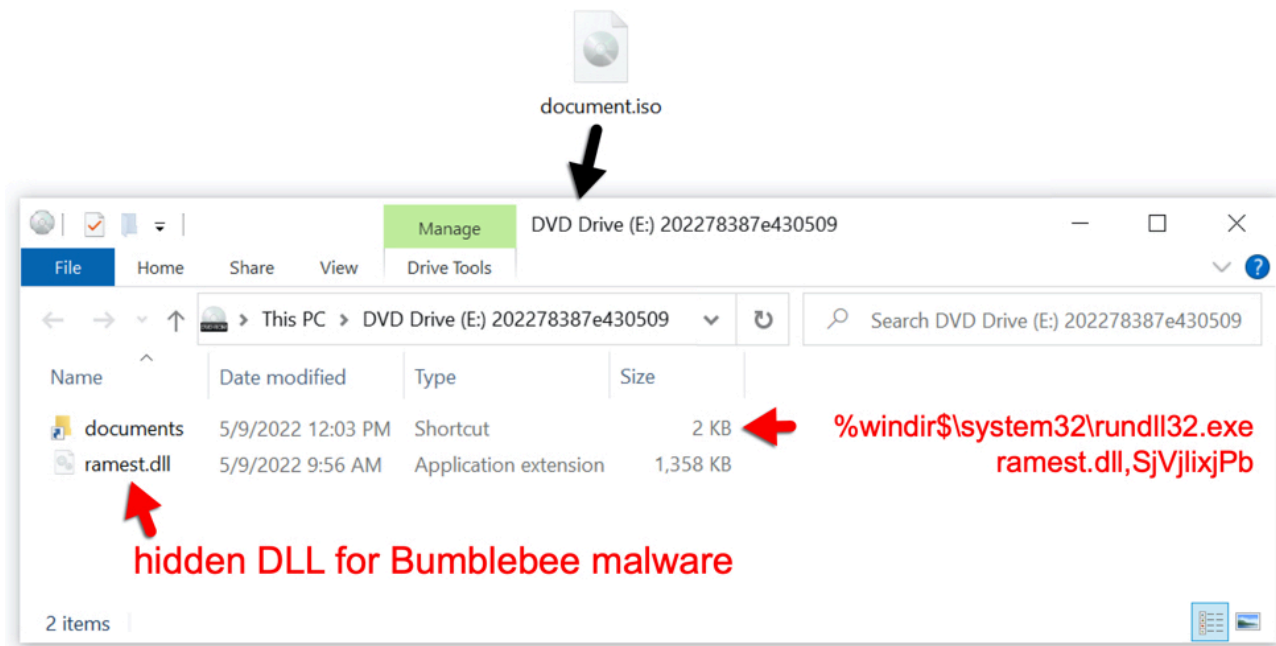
document.iso

Manage

DVD Drive (E:) 202278387e430509

File Home Share View Drive Tools

This PC > DVD Drive (E:) 202278387e430509

Search DVD Drive (E:) 202278387e430509

| Name | Date modified | Type | Size |
|---|---|---|---|
| documents | 5/9/2022 12:03 PM | Shortcut | 2 KB |
| ramest.dll | 5/9/2022 9:56 AM | Application extension | 1,358 KB |

%windir$\system32\rundll32.exe ramest.dll,SjVjlixjPb

hidden DLL for Bumblebee malware

2 items